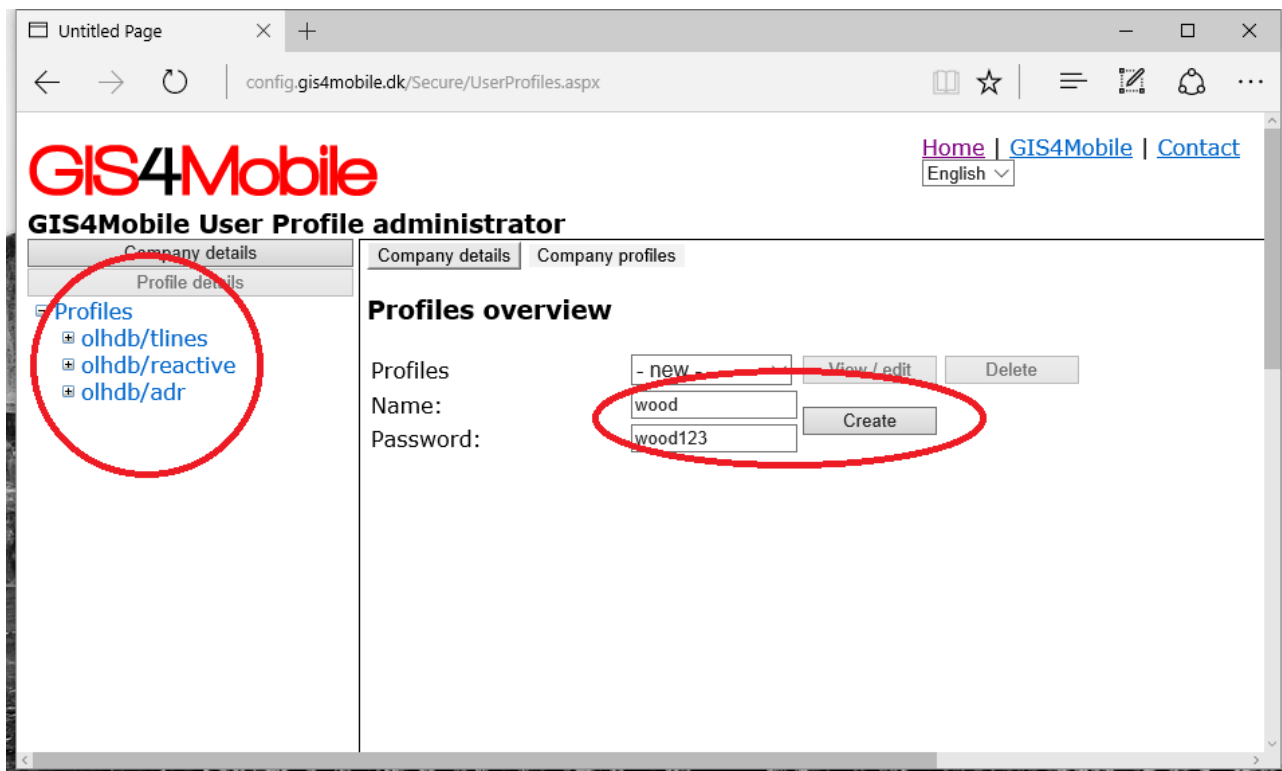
Untitled Page

config.gis4mobile.dk/Secure/UserProfiles.aspx

GIS4Mobile

Home | GIS4Mobile | Contact

English

GIS4Mobile User Profile administrator

Company details

Profile details

Profiles
olhdb/tlines
olhdb/reactive
olhdb/adr

Company details | Company profiles

Profiles overview

Profiles - new - View / edit Delete

Name: wood

Password: wood123

Create